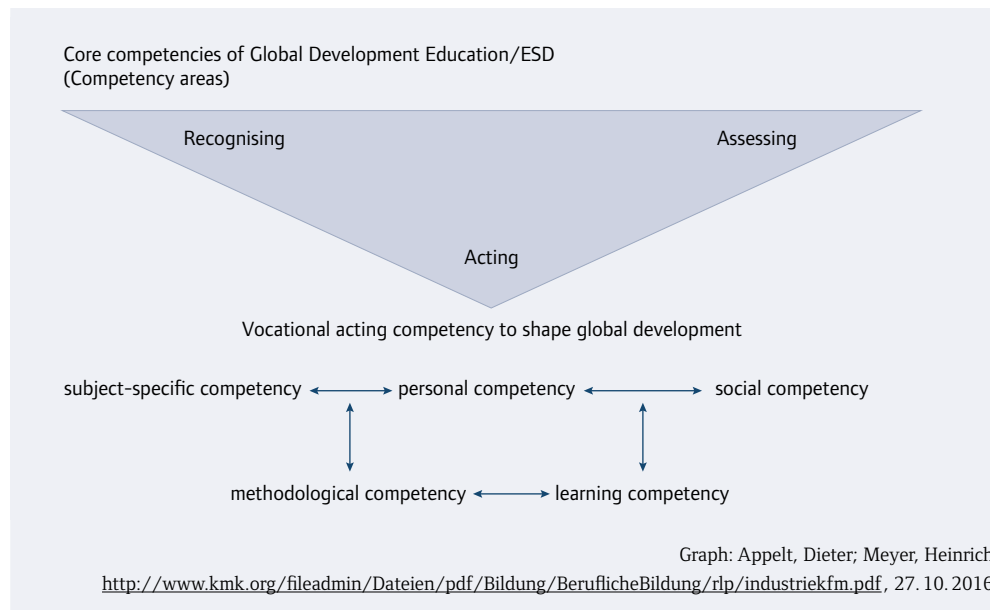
Core competencies of Global Development Education/ESD
(Competency areas)

Recognising

Assessing

Acting

Vocational acting competency to shape global development

subject-specific competency

personal competency

social competency

methodological competency

learning competency

Graph: Appelt, Dieter; Meyer, Heinrich
http://www.kmk.org/fileadmin/Dateien/pdf/Bildung/BeruflicheBildung/rlp/industriekfm.pdf, 27. 10. 2016